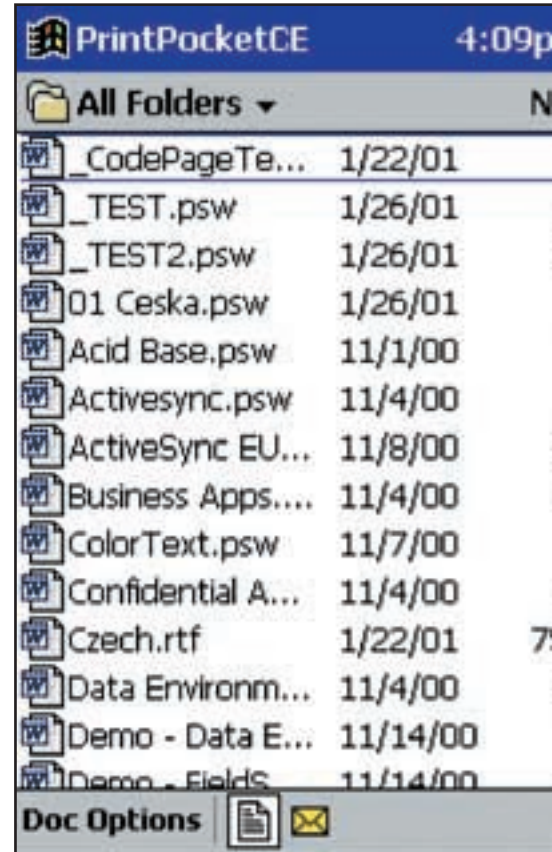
PrintPocketCE 4:09p

All Folders ▾ N

_CodePageTe... 1/22/01
_TEST.psw 1/26/01
_TEST2.psw 1/26/01
01 Ceska.psw 1/26/01
Acid Base.psw 11/1/00
Activesync.psw 11/4/00
ActiveSync EU... 11/8/00
Business Apps.... 11/4/00
ColorText.psw 11/7/00
Confidential A... 11/4/00
Czech.rtf 1/22/01 7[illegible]
Data Environm... 11/4/00
Demo - Data E... 11/14/00
Demo - FieldS... 11/14/00

Doc Options